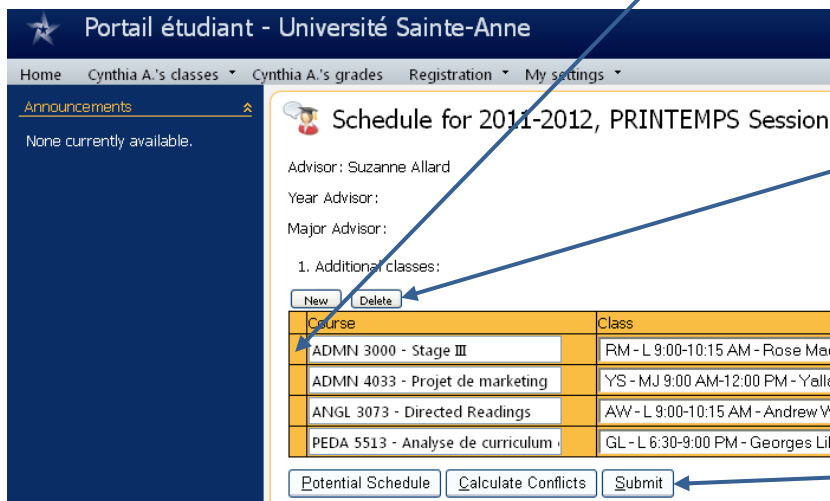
Portail étudiant - Université Sainte-Anne

Home Cynthia A.'s classes Cynthia A.'s grades Registration My settings

Announcements

None currently available.

Schedule for 2011-2012, PRINTEMPS Session

Advisor: Suzanne Allard

Year Advisor:

Major Advisor:

1. Additional classes:

New Delete

| | Course | | Class |
|---|---|---|---|
| | ADMN 3000 - Stage III | | RM - L 9:00-10:15 AM - Rose Ma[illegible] |
| | ADMN 4033 - Projet de marketing | | YS - MJ 9:00 AM-12:00 PM - Yall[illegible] |
| | ANGL 3073 - Directed Readings | | AW - L 9:00-10:15 AM - Andrew W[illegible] |
| | PEDA 5513 - Analyse de curriculum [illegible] | | GL - L 6:30-9:00 PM - Georges Li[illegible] |

Potential Schedule Calculate Conflicts Submit